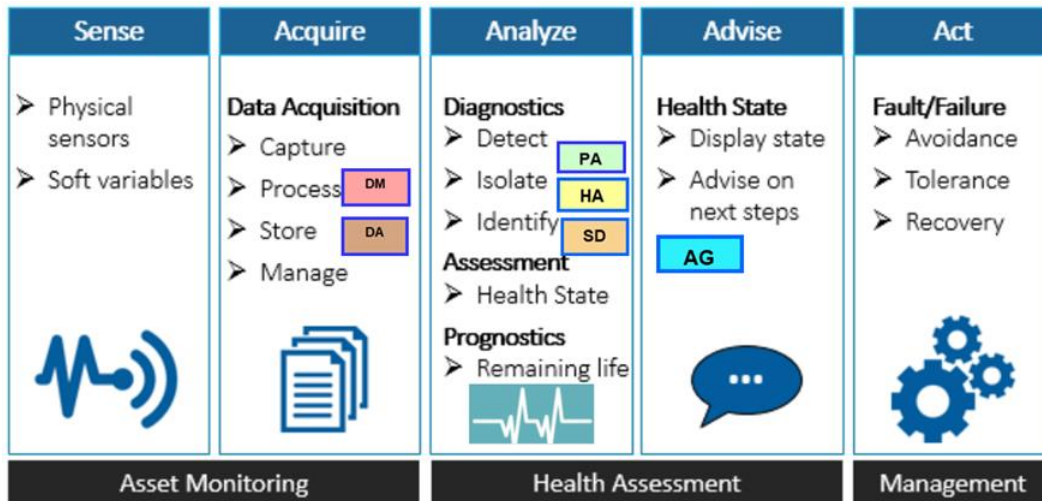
Sense

➢ Physical sensors
➢ Soft variables

Acquire

Data Acquisition
➢ Capture
➢ Process DM
➢ Store DA
➢ Manage

Analyze

Diagnostics
➢ Detect PA
➢ Isolate HA
➢ Identify SD
Assessment
➢ Health State
Prognostics
➢ Remaining life

Advise

Health State
➢ Display state
➢ Advise on next steps
AG

Act

Fault/Failure
➢ Avoidance
➢ Tolerance
➢ Recovery

Asset Monitoring

Health Assessment

Management